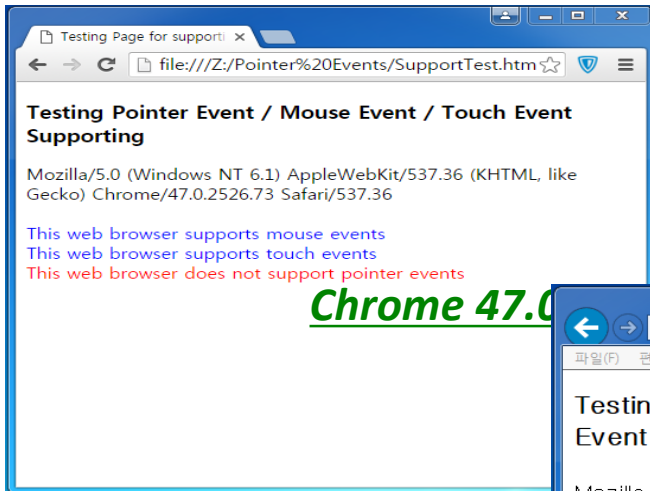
Testing Page for supporti ×

file:///Z:/Pointer%20Events/SupportTest.htm

Testing Pointer Event / Mouse Event / Touch Event Supporting

Mozilla/5.0 (Windows NT 6.1) AppleWebKit/537.36 (KHTML, like Gecko) Chrome/47.0.2526.73 Safari/537.36

This web browser supports mouse events
This web browser supports touch events
This web browser does not support pointer events

Chrome 47.0

파일(F) 편

Testin
Event

Mozilla